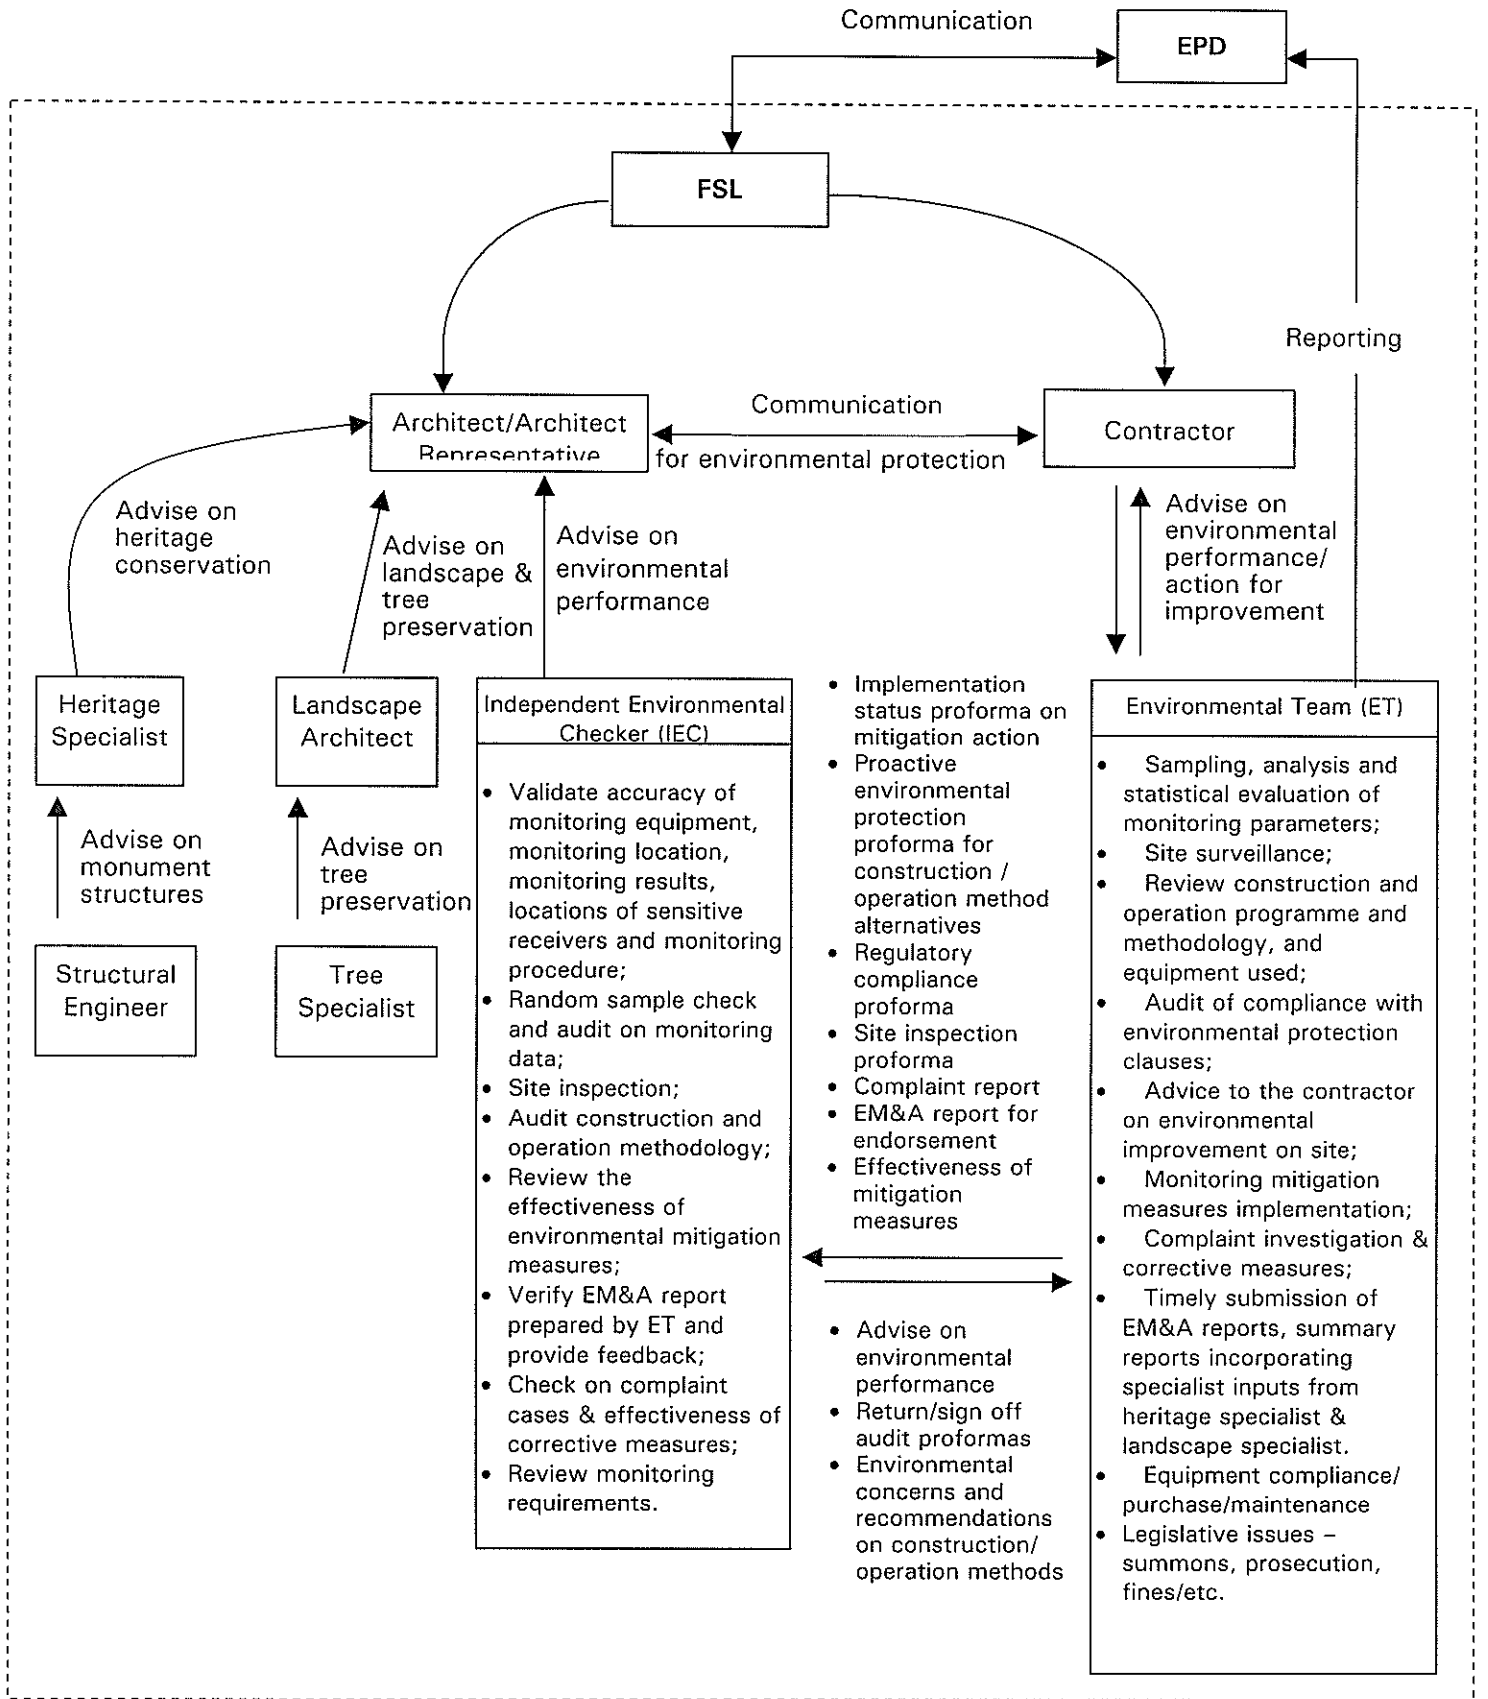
Communication

EPD

FSL

Reporting

Architect/Architect Representative

Communication
for environmental protection

Contractor

Advise on heritage conservation

Advise on landscape & tree preservation

Advise on environmental performance

Advise on environmental performance/ action for improvement

Heritage Specialist

Landscape Architect

Independent Environmental Checker (IEC)

- Validate accuracy of monitoring equipment, monitoring location, monitoring results, locations of sensitive receivers and monitoring procedure;
- Random sample check and audit on monitoring data;
- Site inspection;
- Audit construction and operation methodology;
- Review the effectiveness of environmental mitigation measures;
- Verify EM&A report prepared by ET and provide feedback;
- Check on complaint cases & effectiveness of corrective measures;
- Review monitoring requirements.

Advise on monument structures

Advise on tree preservation

Structural Engineer

Tree Specialist

- Implementation status proforma on mitigation action
- Proactive environmental protection proforma for construction / operation method alternatives
- Regulatory compliance proforma
- Site inspection proforma
- Complaint report
- EM&A report for endorsement
- Effectiveness of mitigation measures

- Advise on environmental performance
- Return/sign off audit proformas
- Environmental concerns and recommendations on construction/ operation methods

Environmental Team (ET)

- Sampling, analysis and statistical evaluation of monitoring parameters;
- Site surveillance;
- Review construction and operation programme and methodology, and equipment used;
- Audit of compliance with environmental protection clauses;
- Advice to the contractor on environmental improvement on site;
- Monitoring mitigation measures implementation;
- Complaint investigation & corrective measures;
- Timely submission of EM&A reports, summary reports incorporating specialist inputs from heritage specialist & landscape specialist.
- Equipment compliance/ purchase/maintenance
- Legislative issues – summons, prosecution, fines/etc.